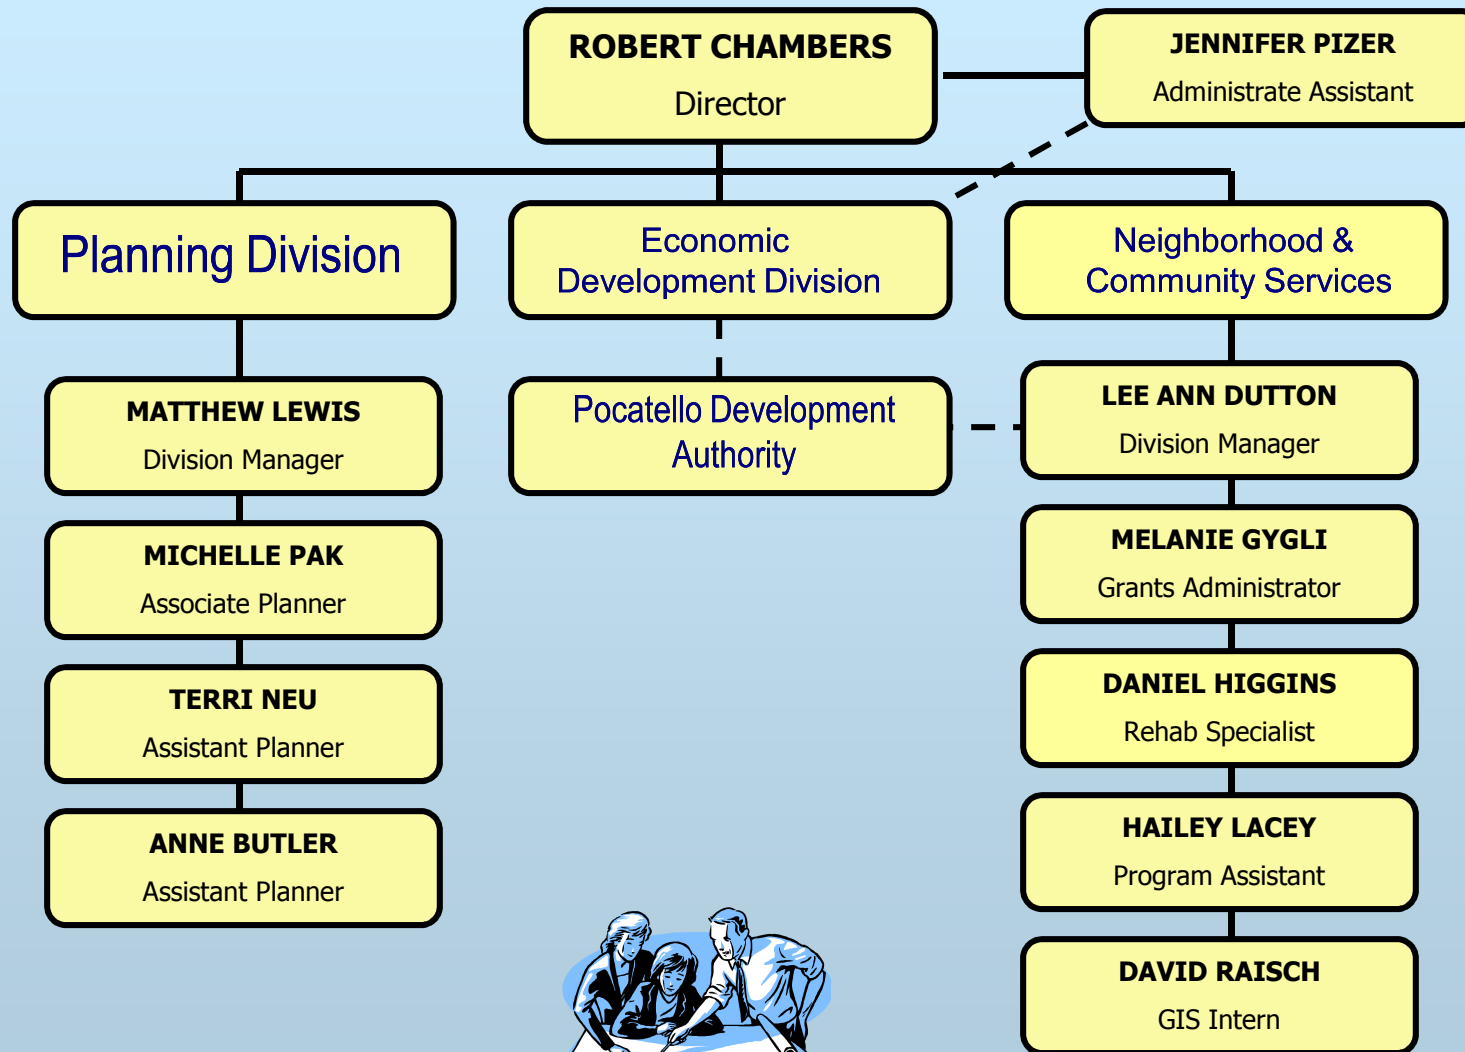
ROBERT CHAMBERS
Director

JENNIFER PIZER
Administrate Assistant

Planning Division

Economic Development Division

Neighborhood & Community Services

MATTHEW LEWIS
Division Manager

MICHELLE PAK
Associate Planner

TERRI NEU
Assistant Planner

ANNE BUTLER
Assistant Planner

Pocatello Development Authority

LEE ANN DUTTON
Division Manager

MELANIE GYGLI
Grants Administrator

DANIEL HIGGINS
Rehab Specialist

HAILEY LACEY
Program Assistant

DAVID RAISCH
GIS Intern